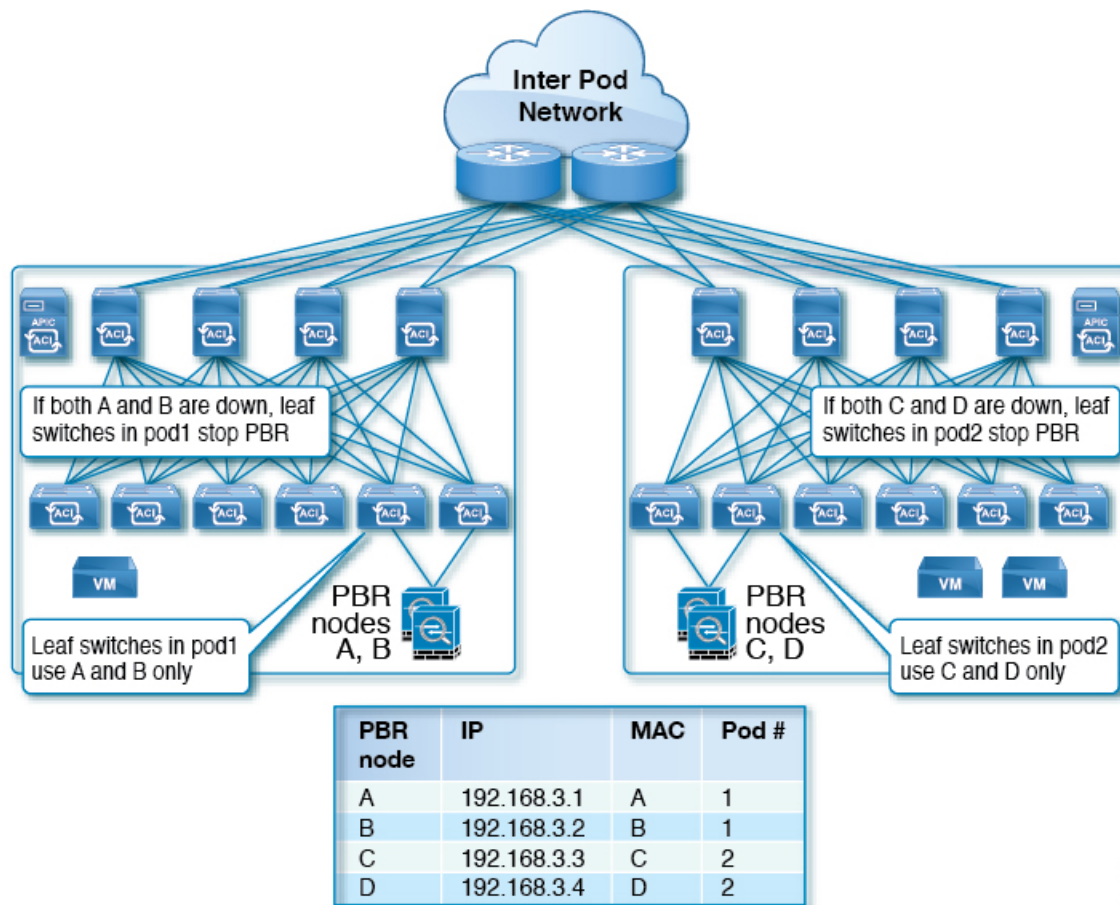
Inter Pod Network

APIC ACI

ACI ACI ACI ACI

ACI ACI ACI ACI

APIC ACI

If both A and B are down, leaf switches in pod1 stop PBR

If both C and D are down, leaf switches in pod2 stop PBR

ACI ACI ACI ACI ACI ACI

ACI ACI ACI ACI ACI ACI

VM

PBR nodes A, B

PBR nodes C, D

VM VM

Leaf switches in pod1 use A and B only

Leaf switches in pod2 use C and D only

| PBR node | IP | MAC | Pod # |
|---|---|---|---|
| A | 192.168.3.1 | A | 1 |
| B | 192.168.3.2 | B | 1 |
| C | 192.168.3.3 | C | 2 |
| D | 192.168.3.4 | D | 2 |